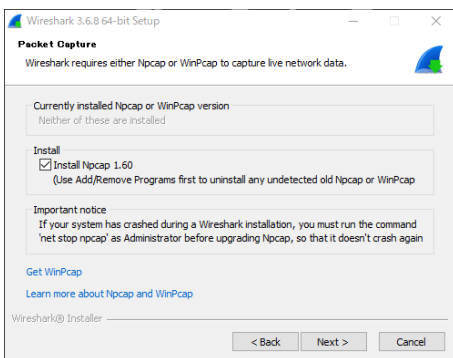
Wireshark 3.6.8 64-bit Setup

Packet Capture
Wireshark requires either Npcap or WinPcap to capture live network data.

Currently installed Npcap or WinPcap version
Neither of these are installed

Install
Install Npcap 1.60
(Use Add/Remove Programs first to uninstall any undetected old Npcap or WinPcap

Important notice
If your system has crashed during a Wireshark installation, you must run the command 'net stop npcap' as Administrator before upgrading Npcap, so that it doesn't crash again

Get WinPcap

Learn more about Npcap and WinPcap

Wireshark® Installer

< Back
Next >
Cancel